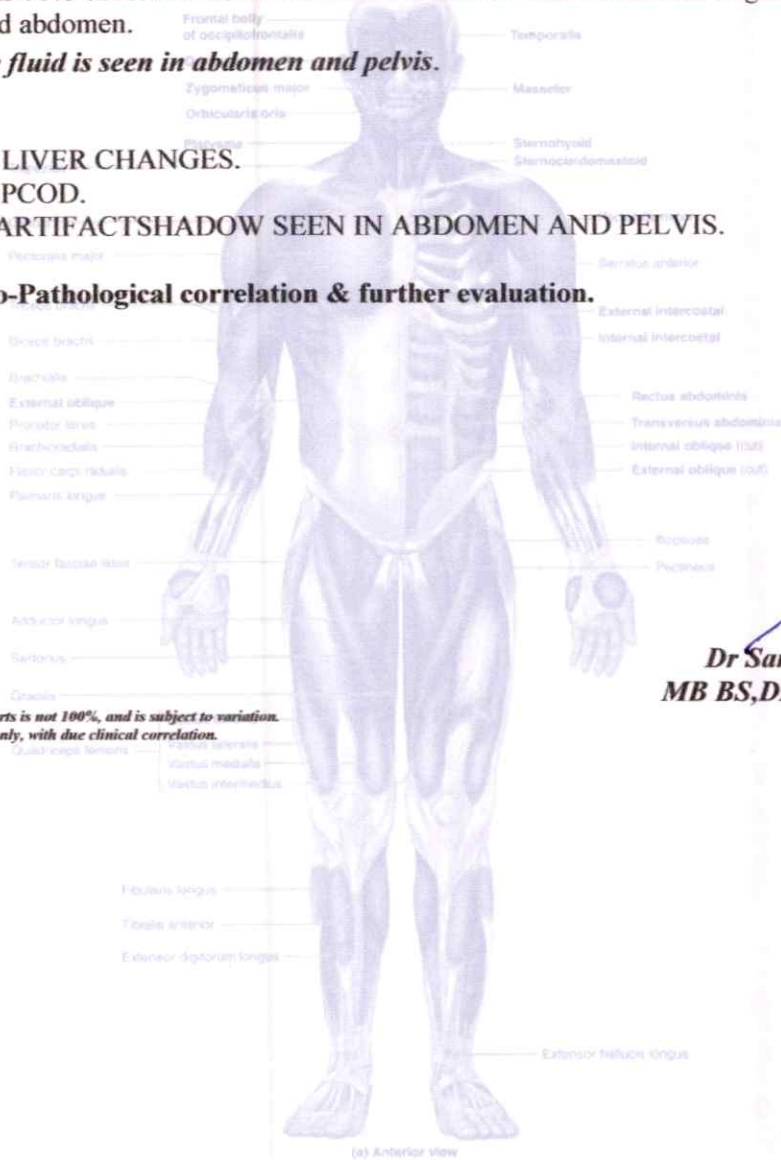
d abdomen.

fluid is seen in abdomen and pelvis.

LIVER CHANGES.
PCOD.
ARTIFACTSHADOW SEEN IN ABDOMEN AND PELVIS.

o-Pathological correlation & further evaluation.

Dr Sa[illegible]
MB BS,D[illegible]

rts is not 100%, and is subject to variation.
nly, with due clinical correlation.

Frontal belly of occipitofrontalis
Temporalis
Zygomaticus major
Masseter
Orbicularis oris
Platysma
Sternohyoid
Sternocleidomastoid
Pectoralis major
Serratus anterior
Biceps brachii
External intercostal
Internal intercostal
Brachialis
External oblique
Pronator teres
Brachioradialis
Flexor carpi radialis
Palmaris longus
Rectus abdominis
Transversus abdominis
Internal oblique (cut)
External oblique (cut)
Tensor fasciae latae
Iliopsoas
Pectineus
Adductor longus
Sartorius
Gracilis
Quadriceps femoris
Rectus femoris
Vastus lateralis
Vastus medialis
Vastus intermedius
Fibularis longus
Tibialis anterior
Extensor digitorum longus
Extensor hallucis longus
(a) Anterior view